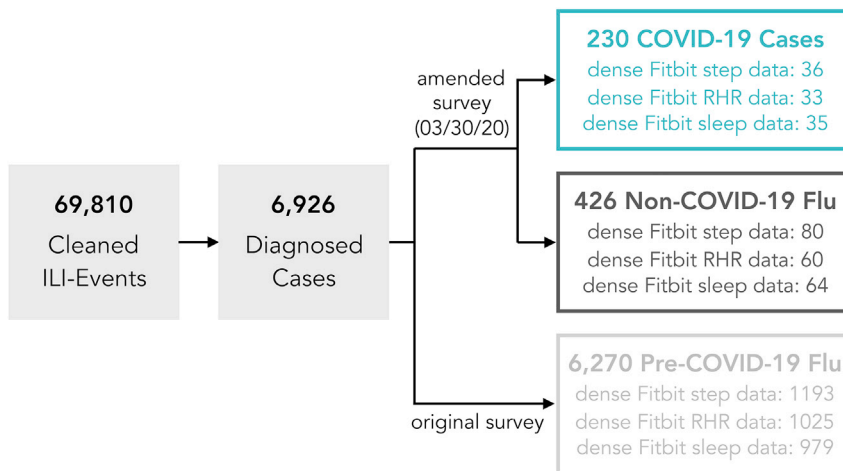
69,810
Cleaned
ILI-Events

6,926
Diagnosed
Cases

amended
survey
(03/30/20)

original survey

230 COVID-19 Cases
dense Fitbit step data: 36
dense Fitbit RHR data: 33
dense Fitbit sleep data: 35

426 Non-COVID-19 Flu
dense Fitbit step data: 80
dense Fitbit RHR data: 60
dense Fitbit sleep data: 64

6,270 Pre-COVID-19 Flu
dense Fitbit step data: 1193
dense Fitbit RHR data: 1025
dense Fitbit sleep data: 979